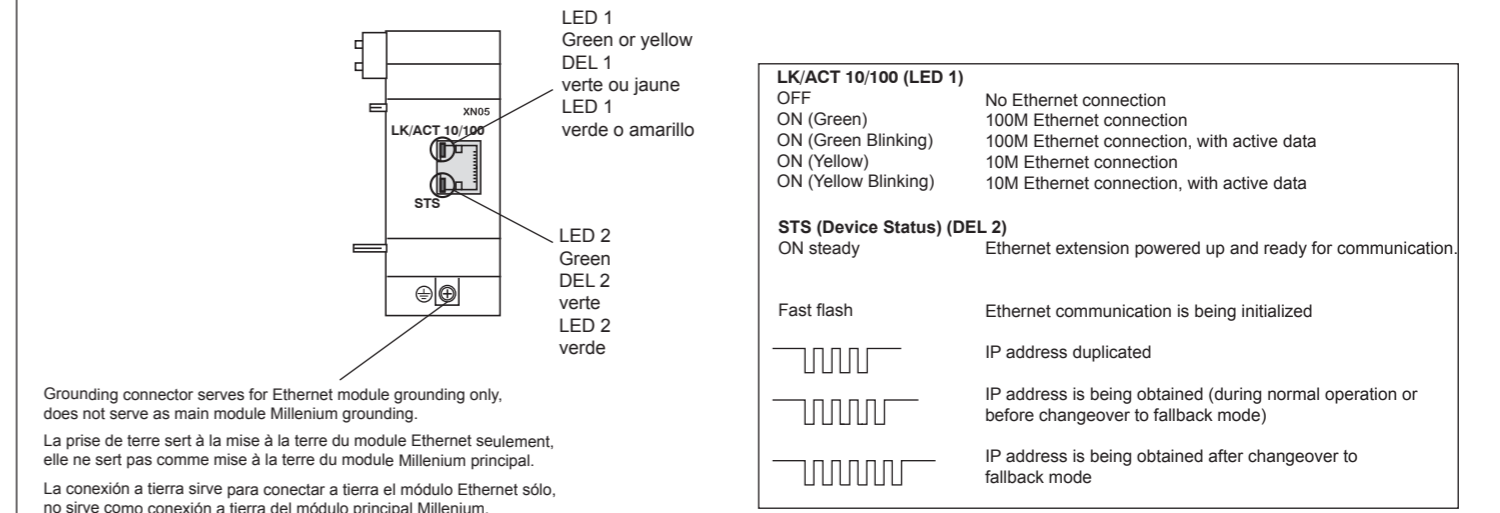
LED 1
Green or yellow
DEL 1
verte ou jaune
LED 1
verde o amarillo

XN05
LK/ACT 10/100

STS

LED 2
Green
DEL 2
verte
LED 2
verde

Grounding connector serves for Ethernet module grounding only, does not serve as main module Millenium grounding.

La prise de terre sert à la mise à la terre du module Ethernet seulement, elle ne sert pas comme mise à la terre du module Millenium principal.

La conexión a tierra sirve para conectar a tierra el módulo Ethernet sólo, no sirve como conexión a tierra del módulo principal Millenium.

**LK/ACT 10/100 (LED 1)**

| | |
|---|---|
| OFF | No Ethernet connection |
| ON (Green) | 100M Ethernet connection |
| ON (Green Blinking) | 100M Ethernet connection, with active data |
| ON (Yellow) | 10M Ethernet connection |
| ON (Yellow Blinking) | 10M Ethernet connection, with active data |

**STS (Device Status) (DEL 2)**

| | |
|---|---|
| ON steady | Ethernet extension powered up and ready for communication. |
| Fast flash | Ethernet communication is being initialized |
| | IP address duplicated |
| | IP address is being obtained (during normal operation or before changeover to fallback mode) |
| | IP address is being obtained after changeover to fallback mode |